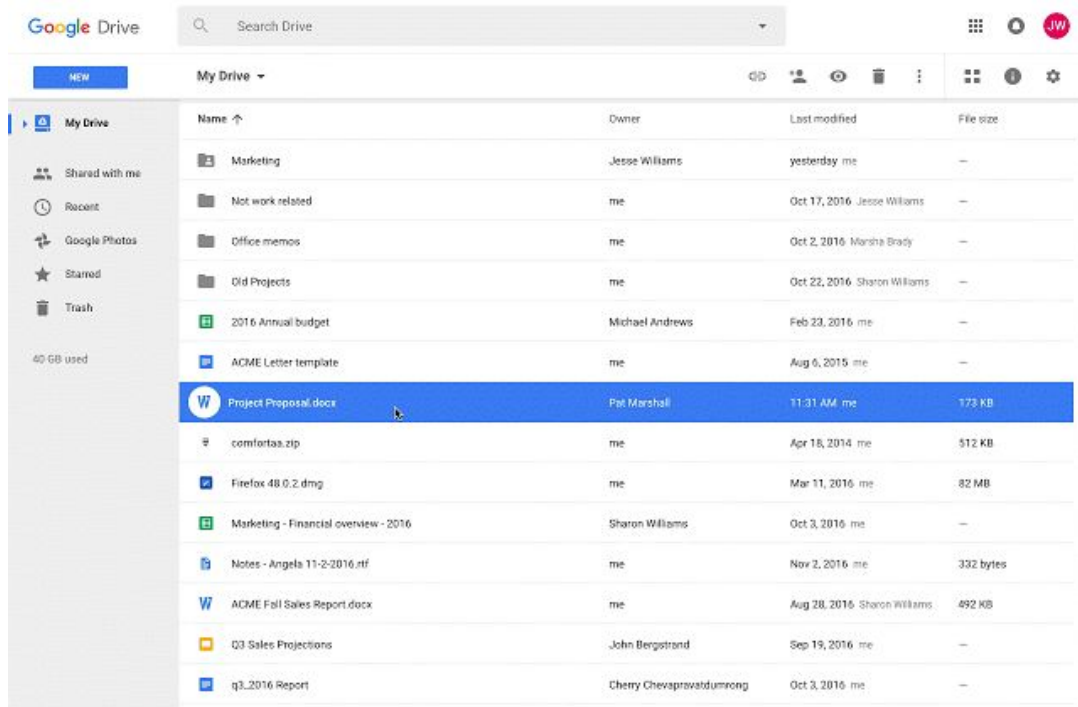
Google Drive

Search Drive

JW

NEW

My Drive

My Drive

Shared with me

Recent

Google Photos

Starred

Trash

40 GB used

| Name ↑ | Owner | Last modified | File size |
|---|---|---|---|
| Marketing | Jesse Williams | yesterday me | — |
| Not work related | me | Oct 17, 2016 Jesse Williams | — |
| Office memos | me | Oct 2, 2016 Marsha Brady | — |
| Old Projects | me | Oct 22, 2016 Sharon Williams | — |
| 2016 Annual budget | Michael Andrews | Feb 23, 2016 me | — |
| ACME Letter template | me | Aug 6, 2015 me | — |
| Project Proposal.docx | Pat Marshall | 11:31 AM me | 173 KB |
| comfortas.zip | me | Apr 18, 2014 me | 512 KB |
| Firefox 48.0.2.dmg | me | Mar 11, 2016 me | 82 MB |
| Marketing - Financial overview - 2016 | Sharon Williams | Oct 3, 2016 me | — |
| Notes - Angela 11-2-2016.rtf | me | Nov 2, 2016 me | 332 bytes |
| ACME Fall Sales Report.docx | me | Aug 28, 2016 Sharon Williams | 492 KB |
| Q3 Sales Projections | John Bergstrand | Sep 19, 2016 me | — |
| q3_2016 Report | Cherry Chevapravatdumrong | Oct 3, 2016 me | — |